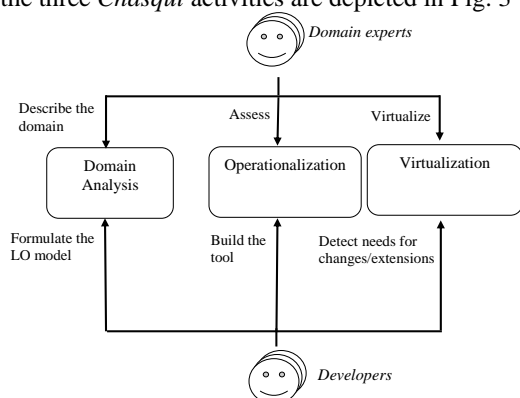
the three *Chasqui* activities are depicted in Fig. 3

Domain experts

Describe the domain

Assess

Virtualize

Domain Analysis

Operationalization

Virtualization

Formulate the LO model

Build the tool

Detect needs for changes/extensions

Developers